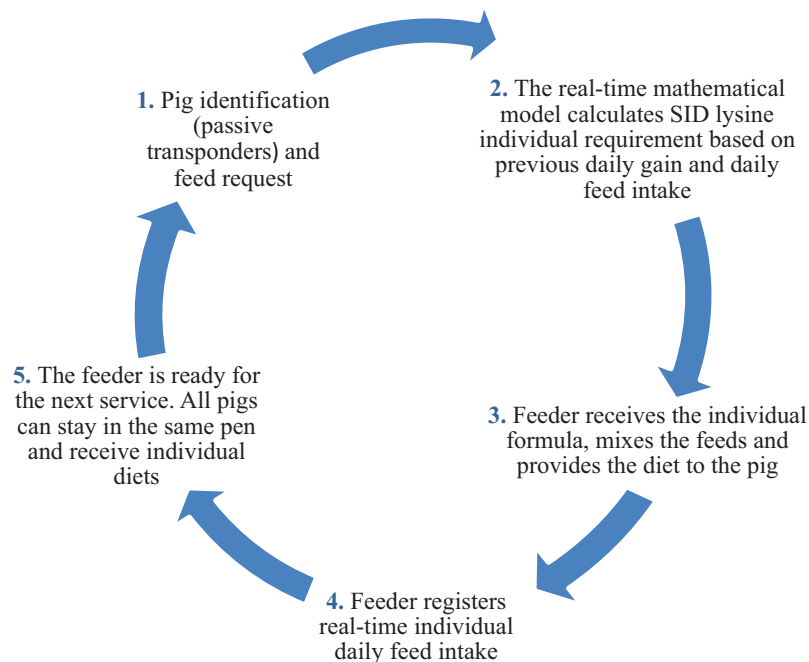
1. Pig identification (passive transponders) and feed request

2. The real-time mathematical model calculates SID lysine individual requirement based on previous daily gain and daily feed intake

3. Feeder receives the individual formula, mixes the feeds and provides the diet to the pig

4. Feeder registers real-time individual daily feed intake

5. The feeder is ready for the next service. All pigs can stay in the same pen and receive individual diets